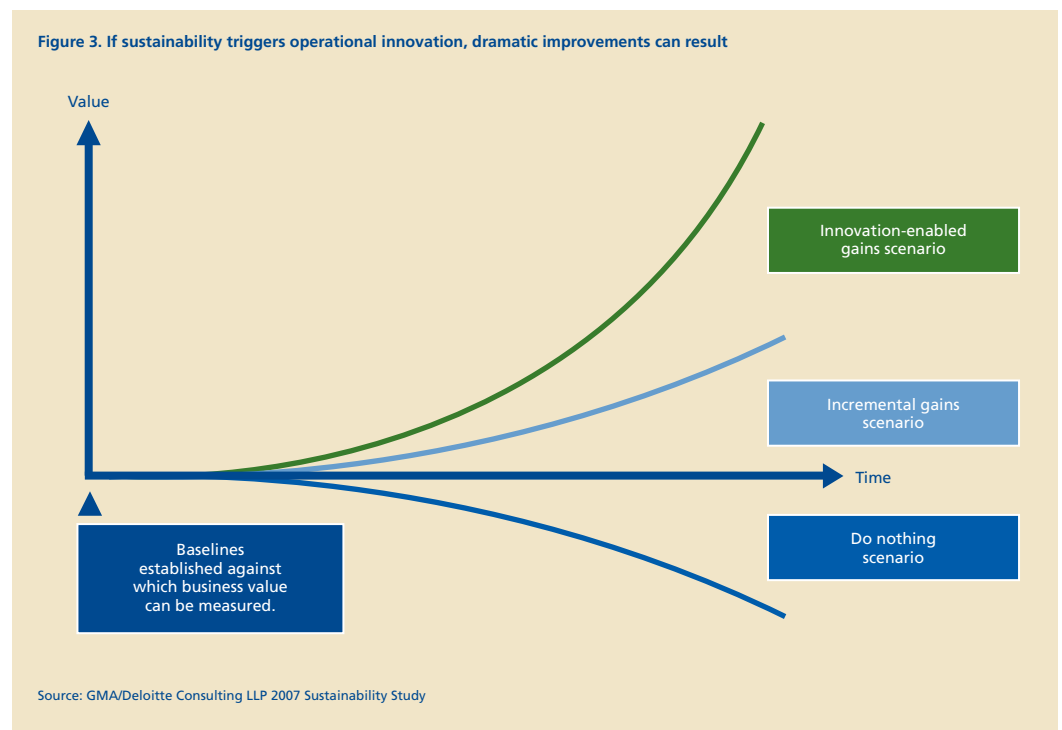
Figure 3. If sustainability triggers operational innovation, dramatic improvements can result

Value

Innovation-enabled gains scenario

Incremental gains scenario

Time

Do nothing scenario

Baselines established against which business value can be measured.

Source: GMA/Deloitte Consulting LLP 2007 Sustainability Study